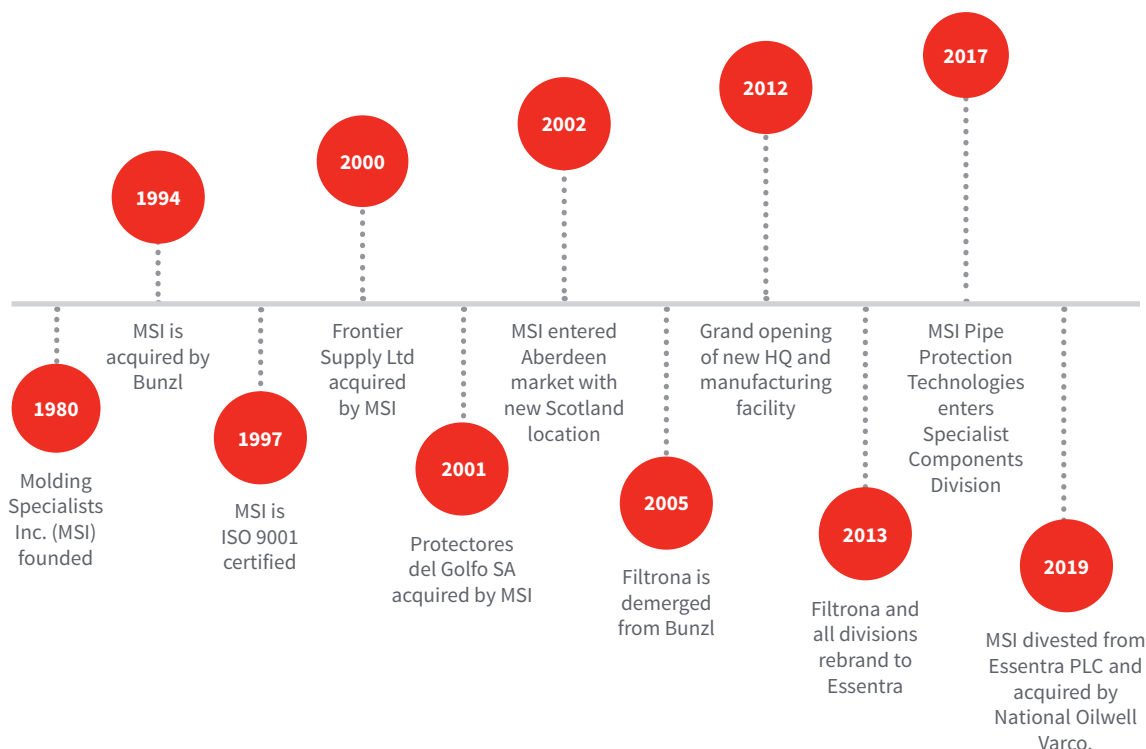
1980

Molding Specialists Inc. (MSI) founded

1994

MSI is acquired by Bunzl

1997

MSI is ISO 9001 certified

2000

Frontier Supply Ltd acquired by MSI

2001

Protectores del Golfo SA acquired by MSI

2002

MSI entered Aberdeen market with new Scotland location

2005

Filtrona is demerged from Bunzl

2012

Grand opening of new HQ and manufacturing facility

2013

Filtrona and all divisions rebrand to Essentra

2017

MSI Pipe Protection Technologies enters Specialist Components Division

2019

MSI divested from Essentra PLC and acquired by National Oilwell Varco.